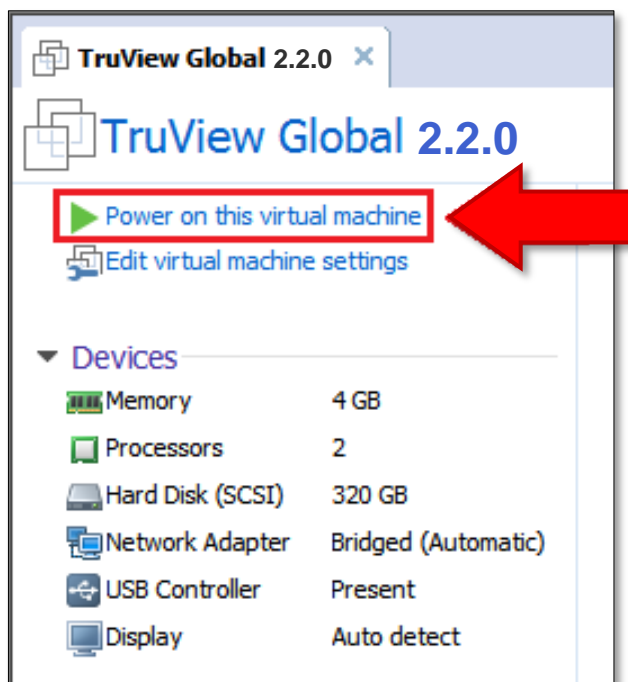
TruView Global 2.2.0 ×

TruView Global 2.2.0

Power on this virtual machine
Edit virtual machine settings

Devices

| | |
|---|---|
| Memory | 4 GB |
| Processors | 2 |
| Hard Disk (SCSI) | 320 GB |
| Network Adapter | Bridged (Automatic) |
| USB Controller | Present |
| Display | Auto detect |